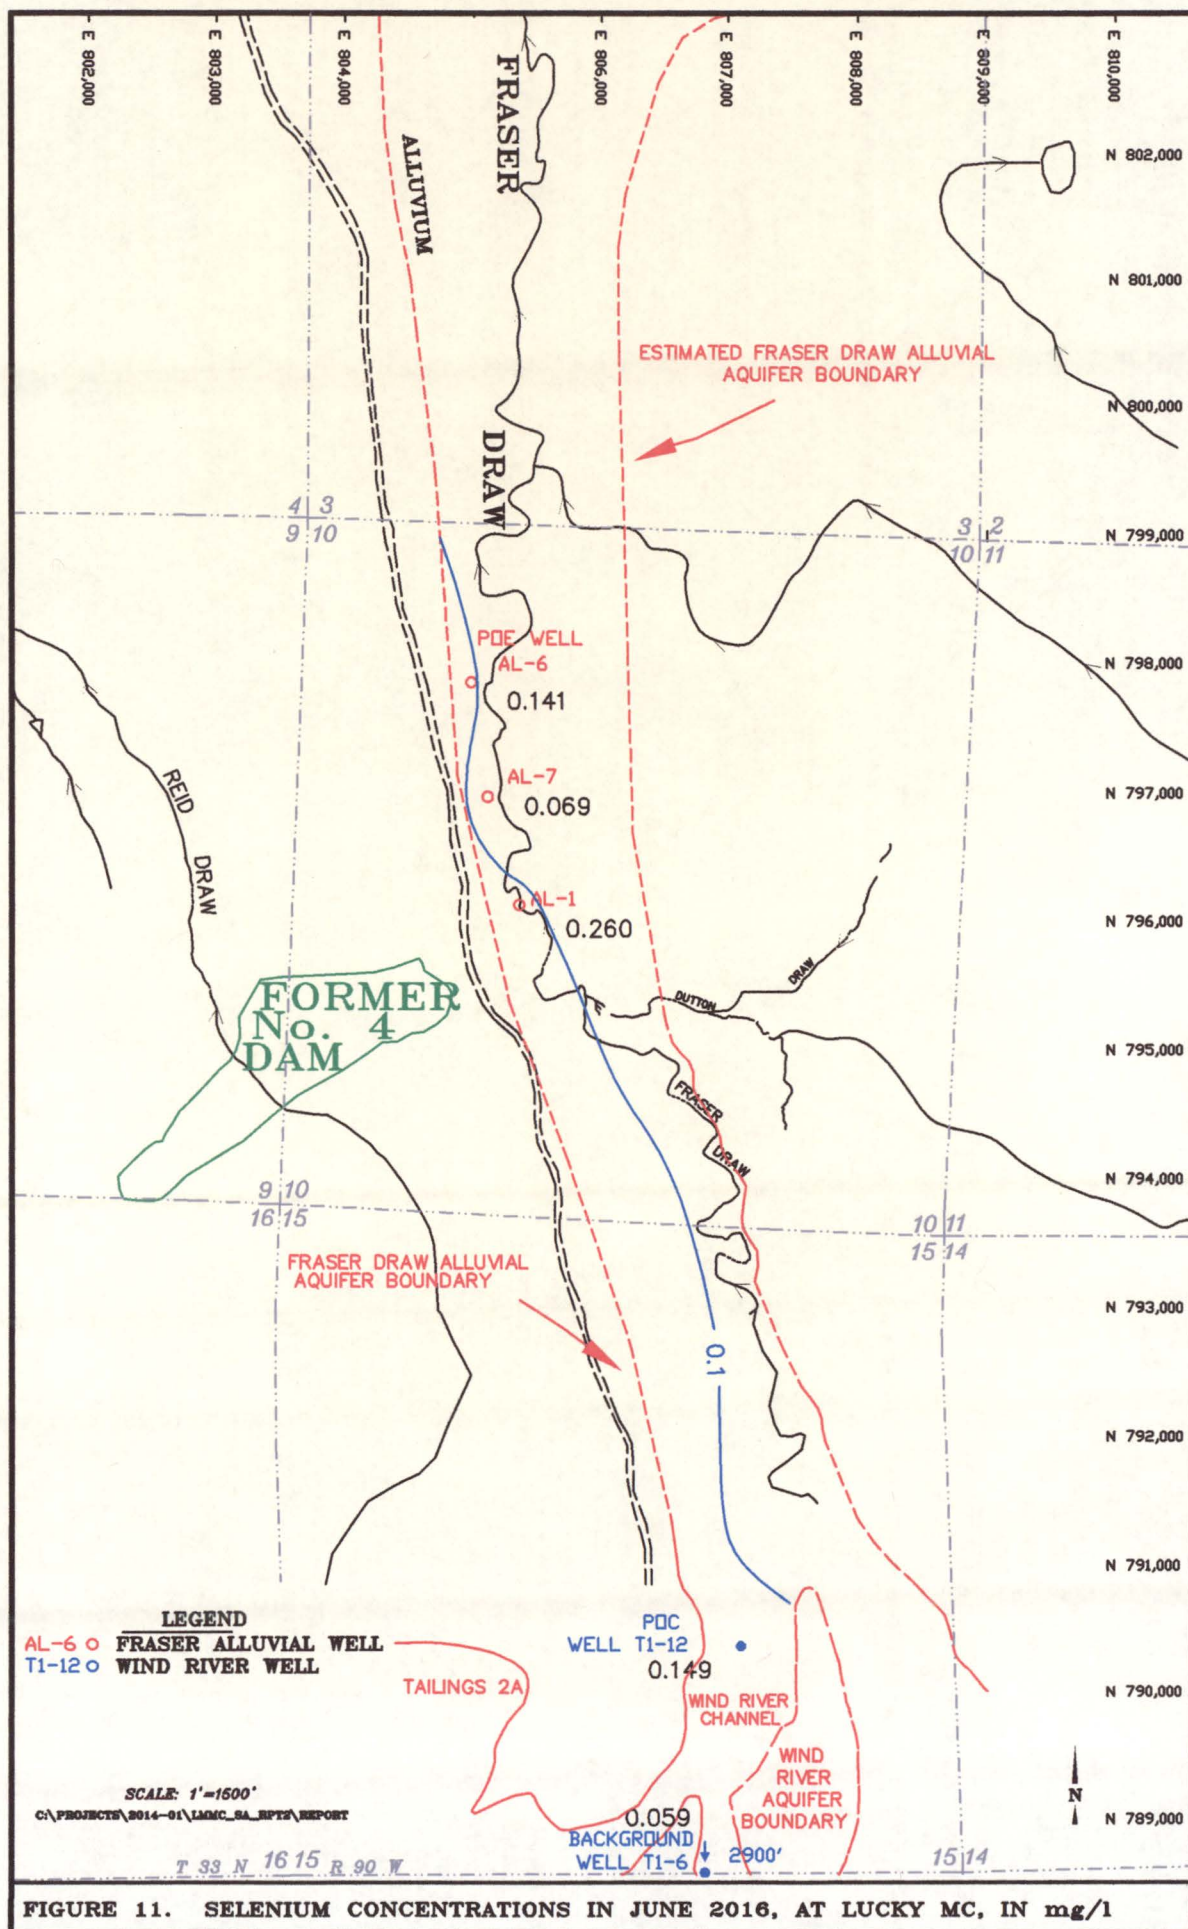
802,000 E
803,000 E
804,000 E
806,000 E
807,000 E
808,000 E
809,000 E
810,000 E

N 802,000
N 801,000
N 800,000
N 799,000
N 798,000
N 797,000
N 796,000
N 795,000
N 794,000
N 793,000
N 792,000
N 791,000
N 790,000
N 789,000

FRASER
ALLUVIUM
DRAW

ESTIMATED FRASER DRAW ALLUVIAL AQUIFER BOUNDARY

4 3
9 10

3 2
10 11

POE WELL
AL-6
0.141

AL-7
0.069

AL-1
0.260

REID DRAW

FORMER No. 4 DAM

DUTTON DRAW

FRASER DRAW

9 10
16 15

10 11
15 14

FRASER DRAW ALLUVIAL AQUIFER BOUNDARY

0.1

LEGEND
AL-6 o FRASER ALLUVIAL WELL
T1-12 o WIND RIVER WELL

POC WELL T1-12
0.149

TAILINGS 2A

WIND RIVER CHANNEL

WIND RIVER AQUIFER BOUNDARY

SCALE: 1"=1500'
C:\PROJECTS\2014-01\LMMC_SA_RPT2\REPORT

0.059
BACKGROUND WELL T1-6
2900'

N

T 33 N 16 15 R 90 W
15 14

FIGURE 11. SELENIUM CONCENTRATIONS IN JUNE 2016, AT LUCKY MC, IN mg/l